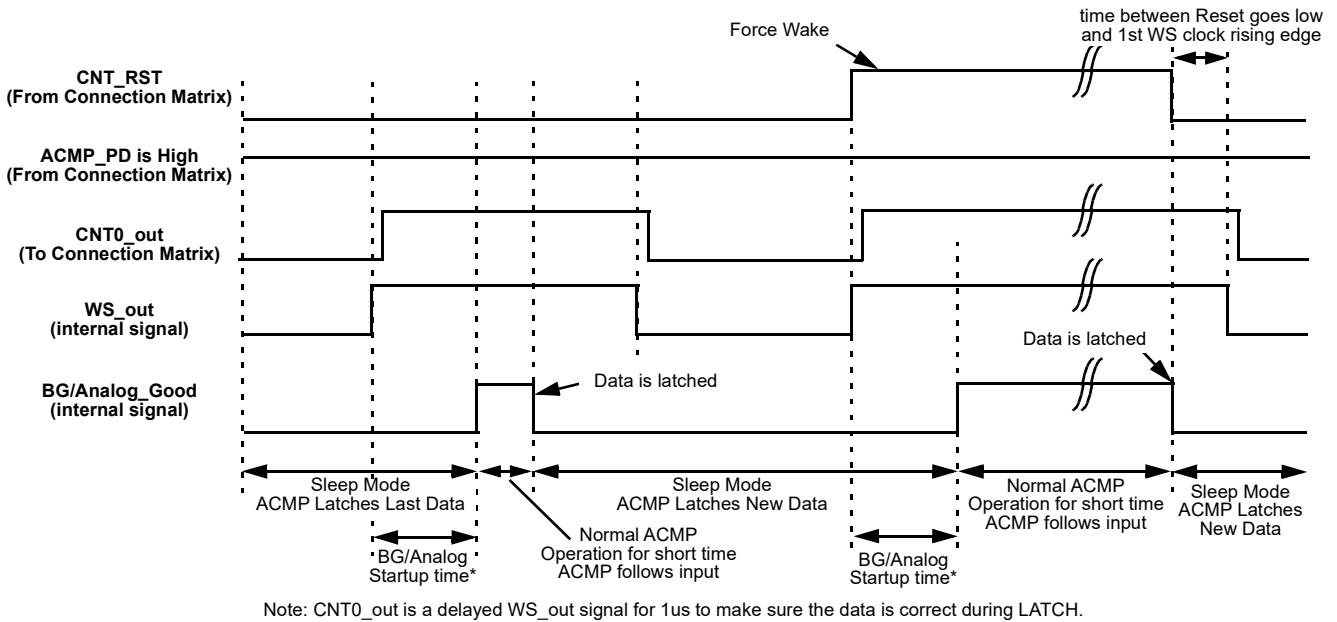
time between Reset goes low and 1st WS clock rising edge

Force Wake

CNT_RST
(From Connection Matrix)

ACMP_PD is High
(From Connection Matrix)

CNT0_out
(To Connection Matrix)

WS_out
(internal signal)

Data is latched

BG/Analog_Good
(internal signal)

Data is latched

Sleep Mode
ACMP Latches Last Data

Sleep Mode
ACMP Latches New Data

Normal ACMP
Operation for short time
ACMP follows input

Sleep Mode
ACMP Latches
New Data

BG/Analog
Startup time*

Normal ACMP
Operation for short time
ACMP follows input

BG/Analog
Startup time*

Note: CNT0_out is a delayed WS_out signal for 1us to make sure the data is correct during LATCH.